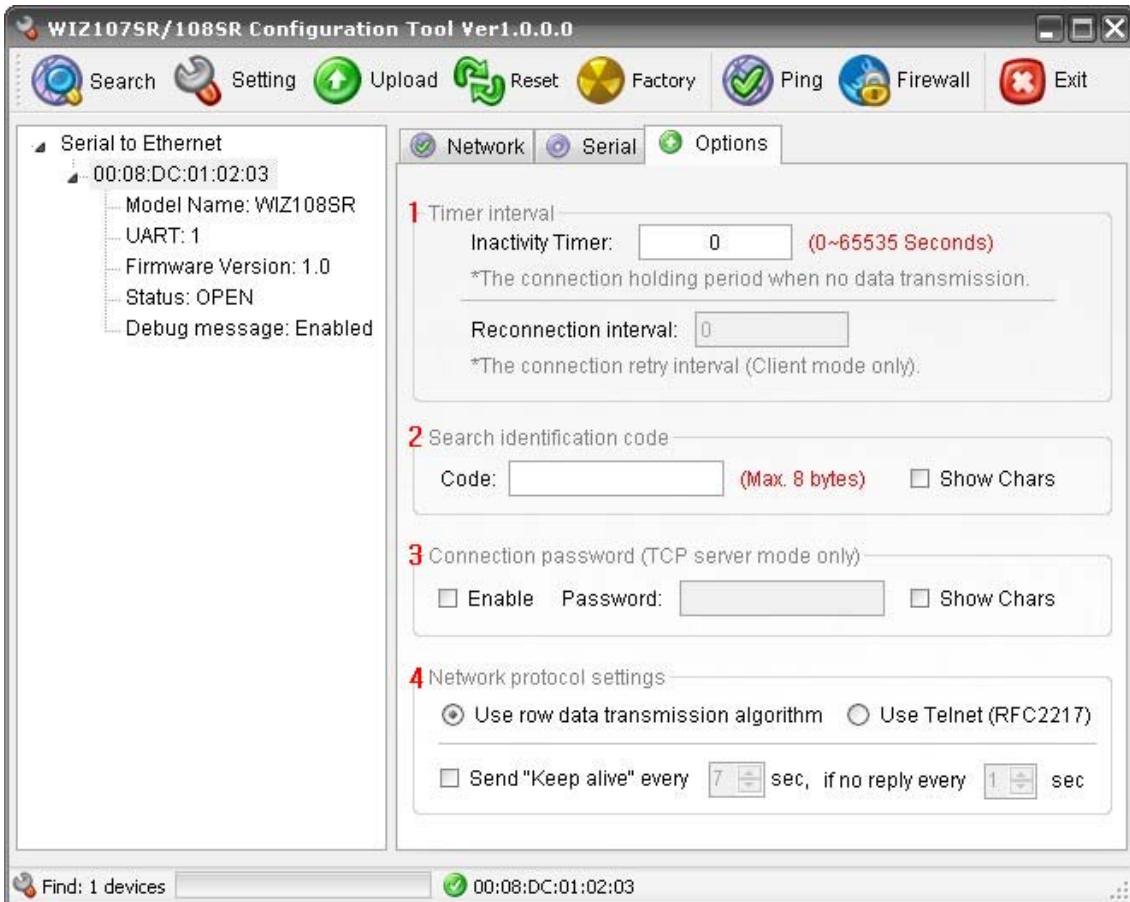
WIZ107SR/108SR Configuration Tool Ver1.0.0.0

Search Setting Upload Reset Factory Ping Firewall Exit

Serial to Ethernet
00:08:DC:01:02:03
Model Name: WIZ108SR
UART: 1
Firmware Version: 1.0
Status: OPEN
Debug message: Enabled

Network Serial Options

1 Timer interval
Inactivity Timer: 0 (0~65535 Seconds)
*The connection holding period when no data transmission.
Reconnection interval: 0
*The connection retry interval (Client mode only).

2 Search identification code
Code: (Max. 8 bytes) Show Chars

3 Connection password (TCP server mode only)
Enable Password: Show Chars

4 Network protocol settings
Use row data transmission algorithm Use Telnet (RFC2217)
Send "Keep alive" every 7 sec, if no reply every 1 sec

Find: 1 devices 00:08:DC:01:02:03